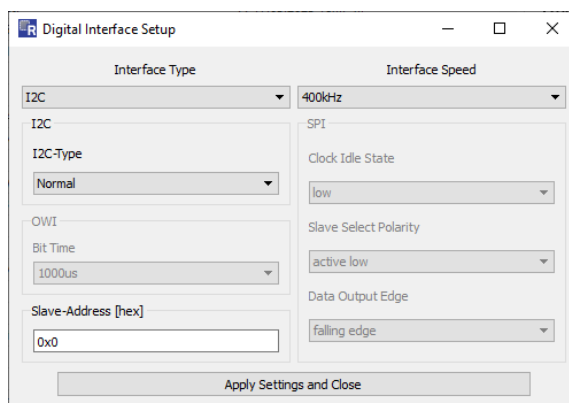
Digital Interface Setup

Interface Type

I2C

Interface Speed

400kHz

I2C

I2C-Type

Normal

OWI

Bit Time

1000us

Slave-Address [hex]

0x0

SPI

Clock Idle State

low

Slave Select Polarity

active low

Data Output Edge

falling edge

Apply Settings and Close